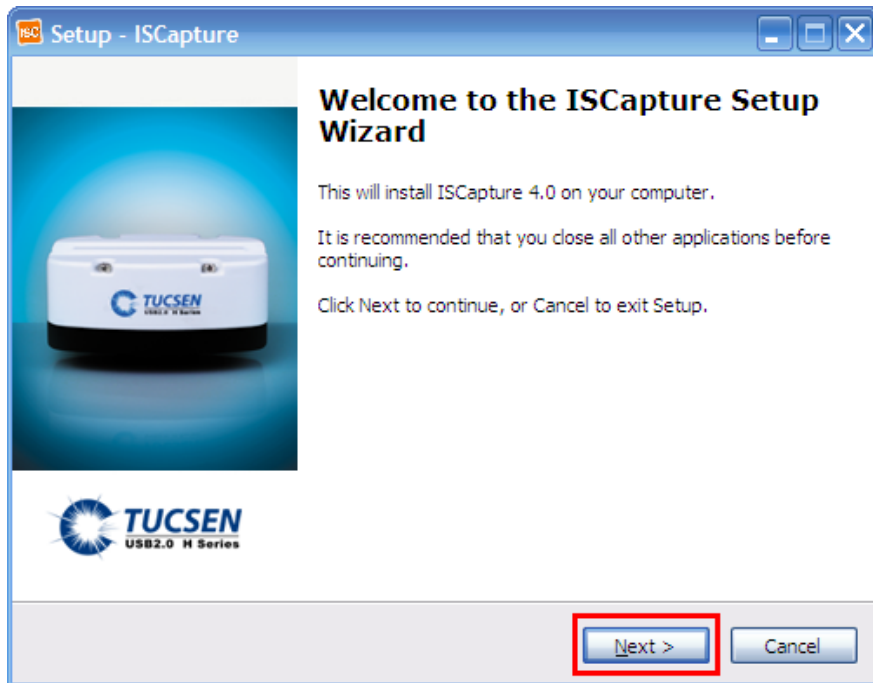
ISC Setup - ISCapture

Welcome to the ISCapture Setup Wizard

This will install ISCapture 4.0 on your computer.

It is recommended that you close all other applications before continuing.

Click Next to continue, or Cancel to exit Setup.

TUCSEN
USB2.0 H Series

TUCSEN
USB2.0 H Series

Next >

Cancel